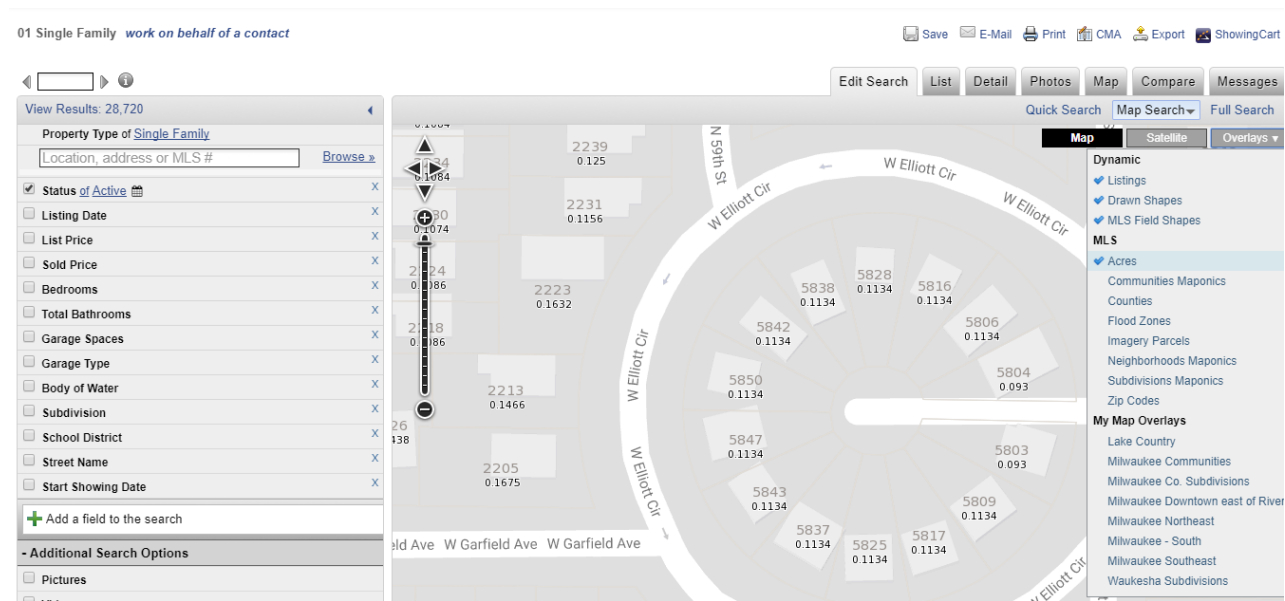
01 Single Family work on behalf of a contact

Save E-Mail Print CMA Export ShowingCart

Edit Search List Detail Photos Map Compare Messages

View Results: 28,720

Quick Search Map Search Full Search

Property Type of Single Family

Location, address or MLS #

Browse »

Status of Active

Listing Date

List Price

Sold Price

Bedrooms

Total Bathrooms

Garage Spaces

Garage Type

Body of Water

Subdivision

School District

Street Name

Start Showing Date

Add a field to the search

- Additional Search Options

Pictures

Map Satellite Overlays

Dynamic
Listings
Drawn Shapes
MLS Field Shapes
MLS
Acres
Communities Maponics
Counties
Flood Zones
Imagery Parcels
Neighborhoods Maponics
Subdivisions Maponics
Zip Codes
My Map Overlays
Lake Country
Milwaukee Communities
Milwaukee Co. Subdivisions
Milwaukee Downtown east of River
Milwaukee Northeast
Milwaukee - South
Milwaukee Southeast
Waukesha Subdivisions

0.1084
2234
0.1084
2230
0.1074
2224
0.1086
2218
0.1086
26
438
2239
0.125
2231
0.1156
2223
0.1632
2213
0.1466
2205
0.1675
N 59th St
W Elliott Cir
W Elliott Cir
W Elliott Cir
W Elliott Cir
W Elliott Cir
W Elliott Cir
W Elliott Cir
5838
0.1134
5828
0.1134
5816
0.1134
5842
0.1134
5806
0.1134
5804
0.093
5850
0.1134
5847
0.1134
5803
0.093
5843
0.1134
5809
0.1134
5837
0.1134
5825
0.1134
5817
0.1134
eld Ave W Garfield Ave W Garfield Ave